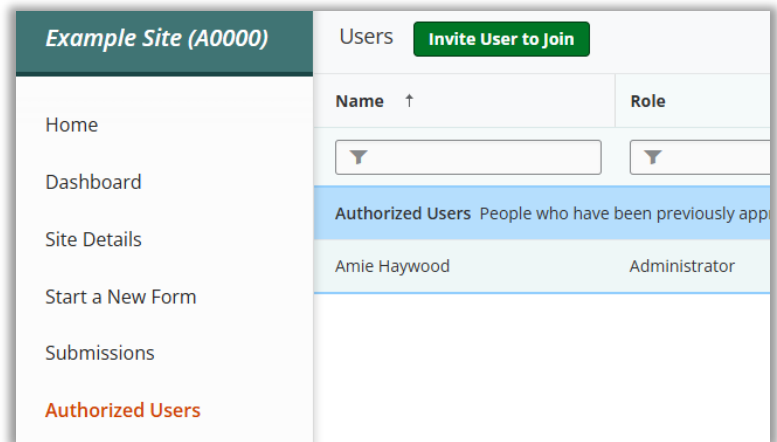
Example Site (A0000)

Home

Dashboard

Site Details

Start a New Form

Submissions

Authorized Users

Users Invite User to Join

| Name ↑ | Role |
|---|---|
| | |
| Authorized Users People who have been previously app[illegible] | |
| Amie Haywood | Administrator |